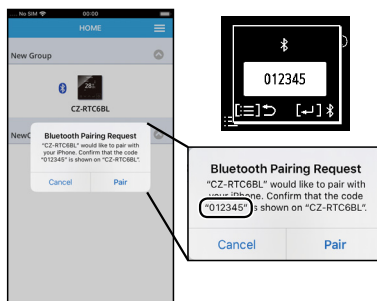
No SIM 09:00
HOME
New Group
28.5
CZ-RTC6BL
NewG
Bluetooth Pairing Request
"CZ-RTC6BL" would like to pair with your iPhone. Confirm that the code "012345" is shown on "CZ-RTC6BL".
Cancel
Pair

012345

Bluetooth Pairing Request
"CZ-RTC6BL" would like to pair with your iPhone. Confirm that the code "012345" is shown on "CZ-RTC6BL".
Cancel
Pair